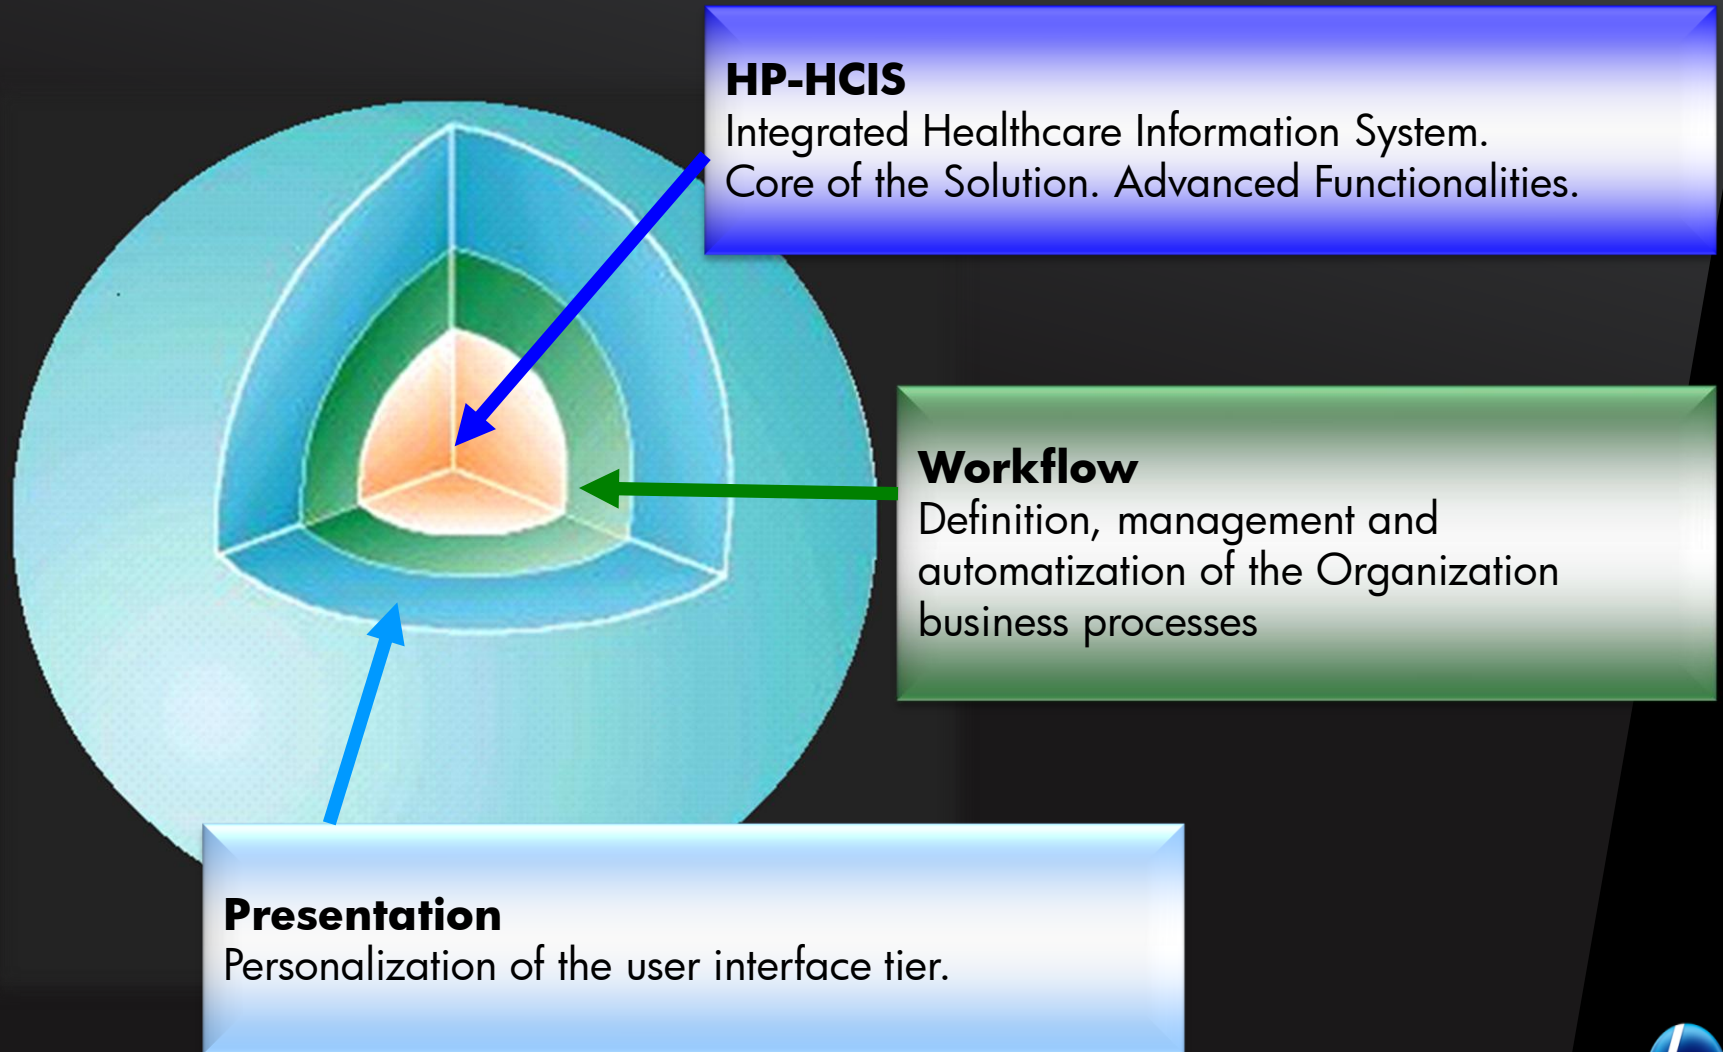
HP-HCIS
Integrated Healthcare Information System. Core of the Solution. Advanced Functionalities.

Workflow
Definition, management and automatization of the Organization business processes

Presentation
Personalization of the user interface tier.